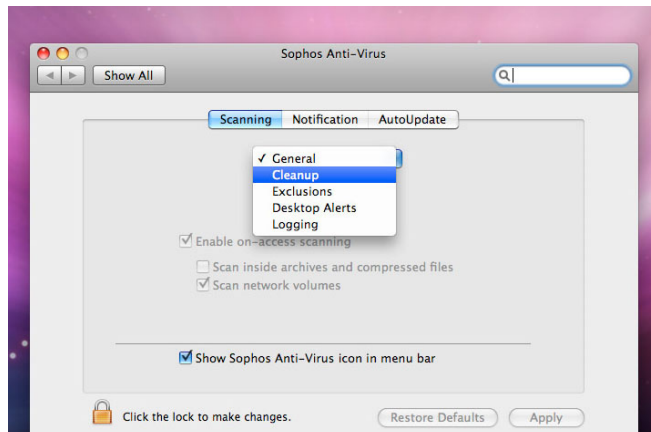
Sophos Anti-Virus

Show All

Scanning Notification AutoUpdate

✓ General
Cleanup
Exclusions
Desktop Alerts
Logging

Enable on-access scanning

Scan inside archives and compressed files

Scan network volumes

Show Sophos Anti-Virus icon in menu bar

Click the lock to make changes.

Restore Defaults

Apply